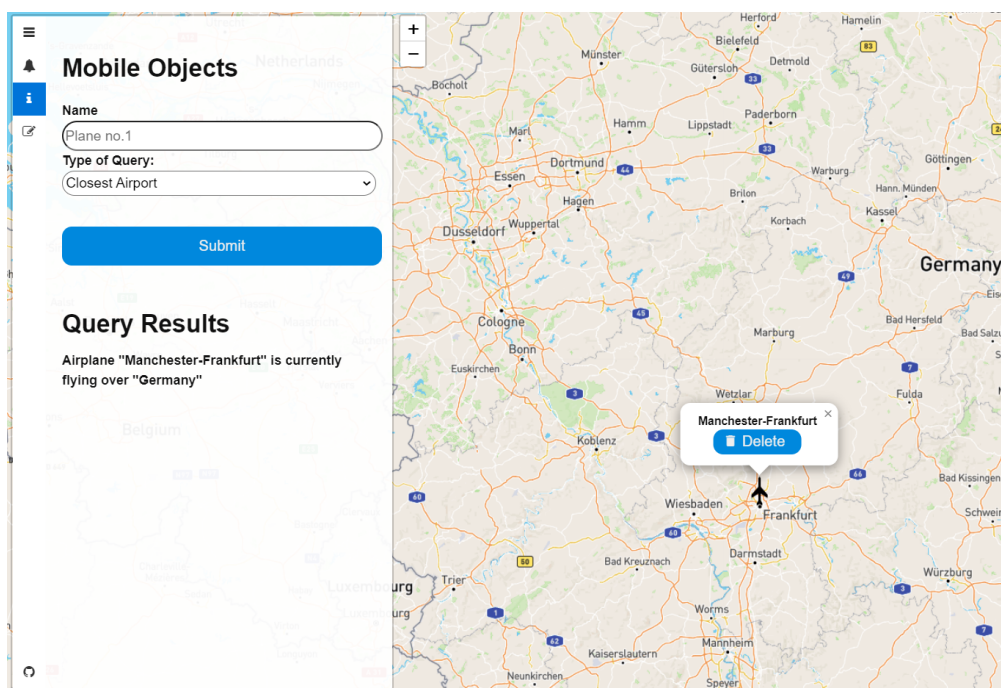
Mobile Objects

Name

Plane no.1

Type of Query:

Closest Airport

Submit

Query Results

Airplane "Manchester-Frankfurt" is currently flying over "Germany"

Netherlands

Belgium

Luxembourg

+
−

Herford
Hamelin
Bielefeld
Münster
Detmold
Gütersloh
Bocholt
Paderborn
Hamm
Lippstadt
Marl
Dortmund
Göttingen
Essen
Warburg
Hann. Münden
Hagen
Brilon
Korbach
Kassel
Wuppertal
Dusseldorf
Germany
Eise
Cologne
Bad Hersfeld
Marburg
Bad Salzu
Bonn
Euskirchen
Fulda
Wetzlar
Koblenz
Manchester-Frankfurt
×
Delete
Bad Kissinge
Wiesbaden
Frankfurt
Schwein
Darmstadt
Bad Kreuznach
Trier
Würzburg
Worms
Mannheim
Kaiserslautern
Neunkirchen
Speyer

33
63
44
33
49
45
7
3
3
60
66
60
50
1
62
6
7
1
3
6
7
1
3
1
5